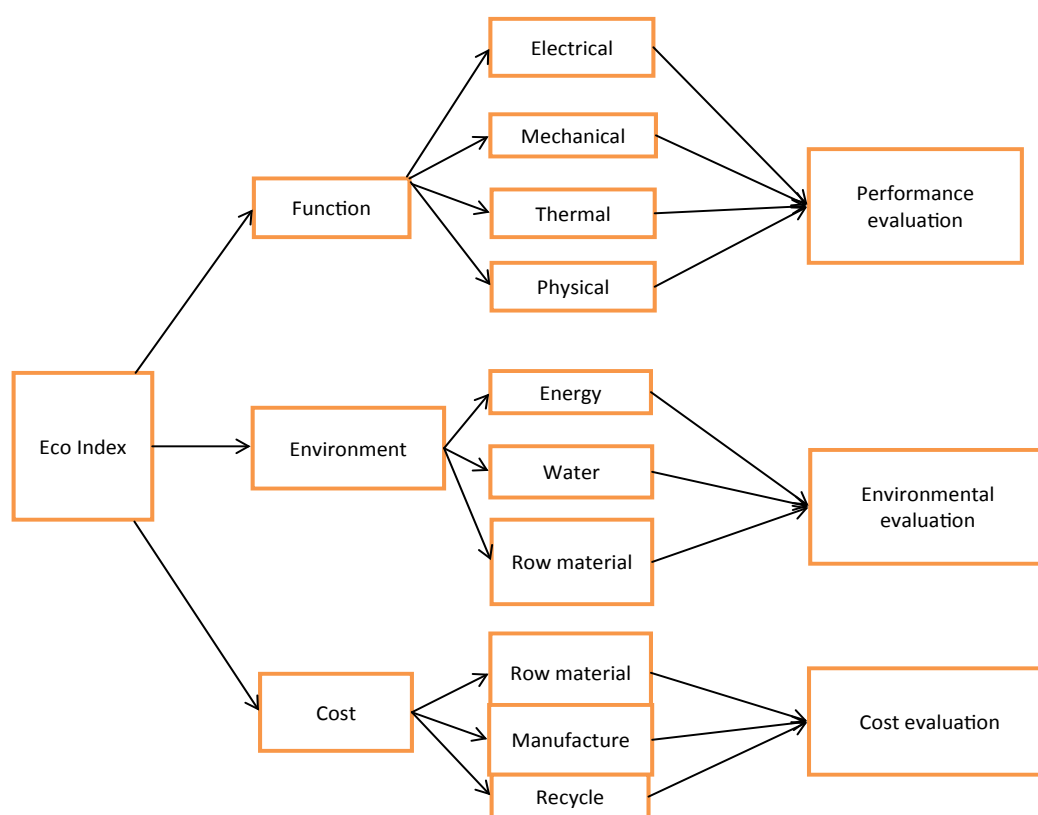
Eco Index

Function

Electrical

Mechanical

Thermal

Physical

Performance evaluation

Environment

Energy

Water

Row material

Environmental evaluation

Cost

Row material

Manufacture

Recycle

Cost evaluation